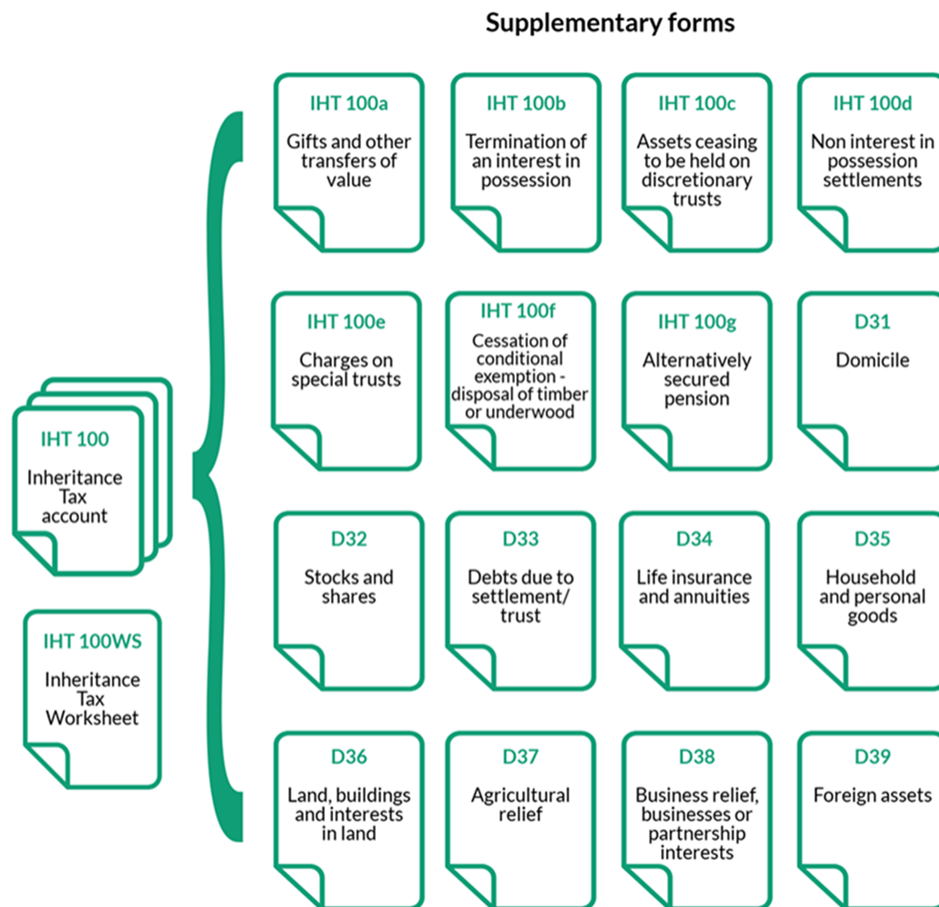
Supplementary forms

IHT 100

Inheritance Tax account

IHT 100WS

Inheritance Tax Worksheet

IHT 100a

Gifts and other transfers of value

IHT 100b

Termination of an interest in possession

IHT 100c

Assets ceasing to be held on discretionary trusts

IHT 100d

Non interest in possession settlements

IHT 100e

Charges on special trusts

IHT 100f

Cessation of conditional exemption - disposal of timber or underwood

IHT 100g

Alternatively secured pension

D31

Domicile

D32

Stocks and shares

D33

Debts due to settlement/ trust

D34

Life insurance and annuities

D35

Household and personal goods

D36

Land, buildings and interests in land

D37

Agricultural relief

D38

Business relief, businesses or partnership interests

D39

Foreign assets